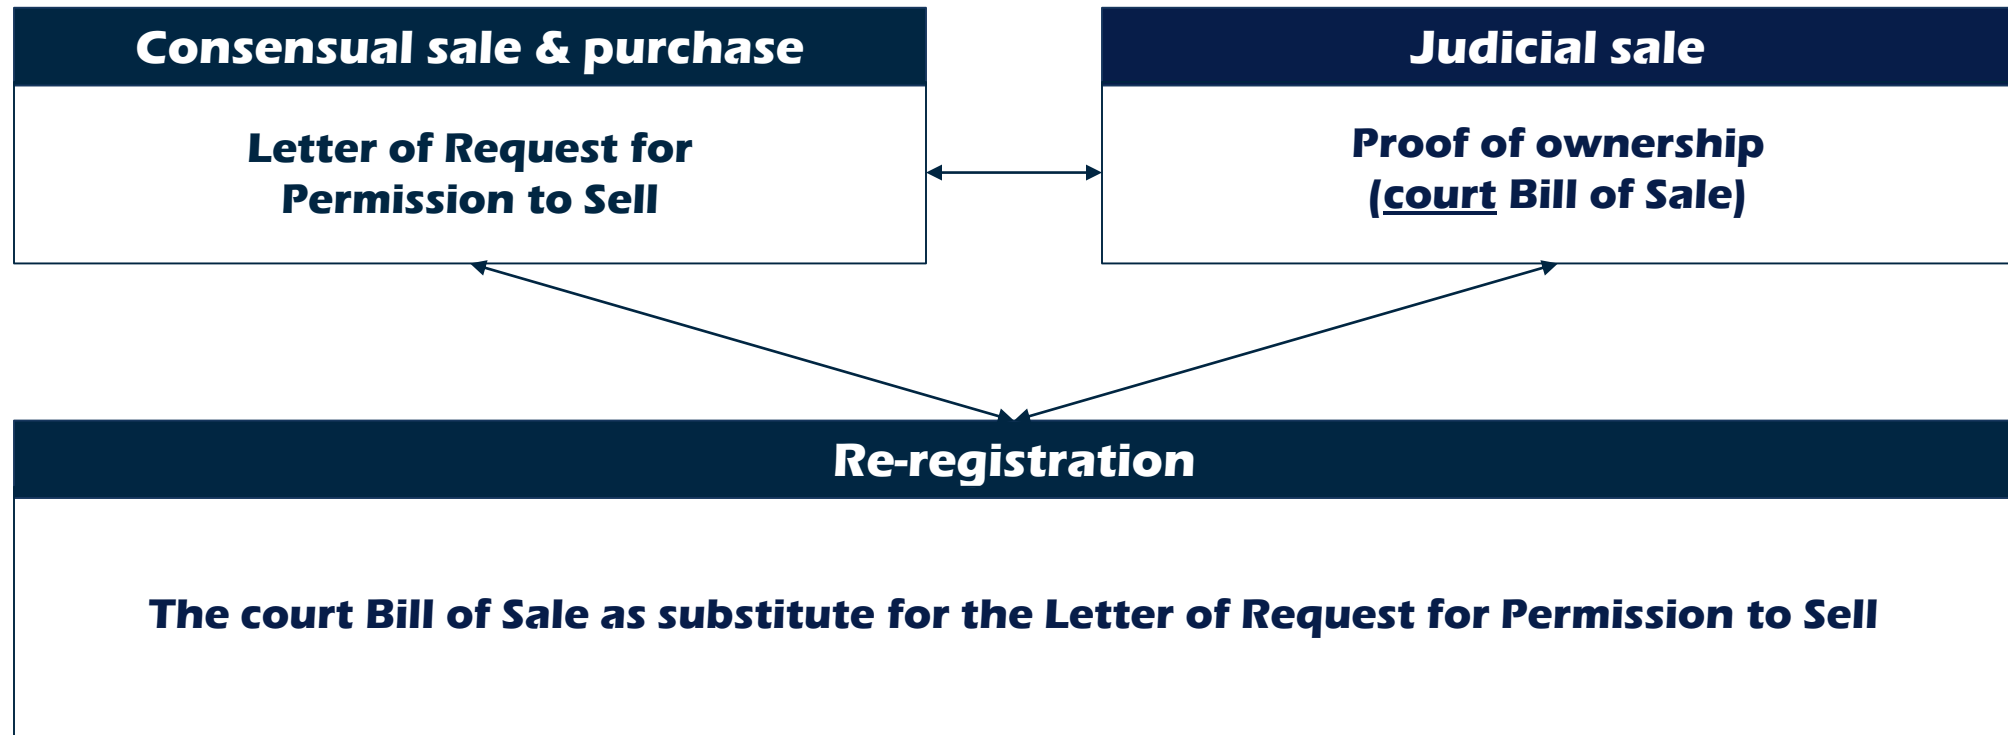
Consensual sale & purchase

Letter of Request for Permission to Sell

Judicial sale

Proof of ownership (court Bill of Sale)

Re-registration

The court Bill of Sale as substitute for the Letter of Request for Permission to Sell